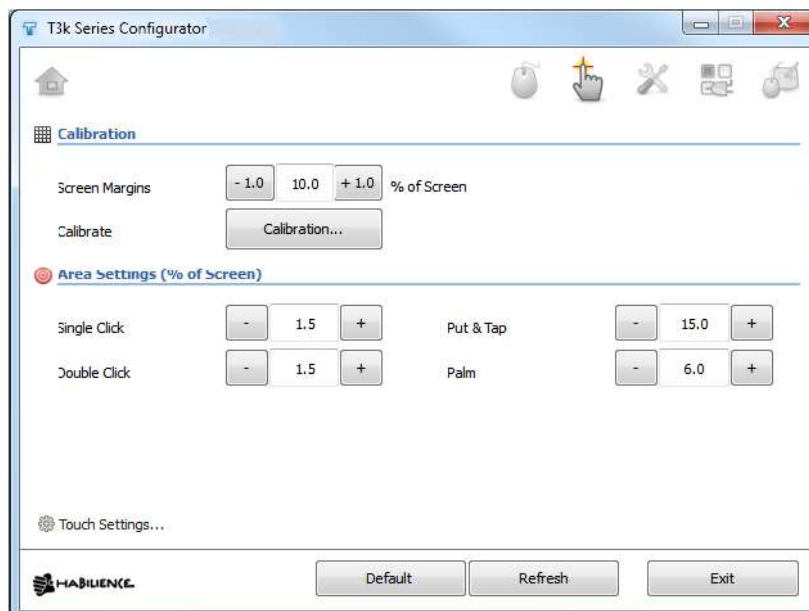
T3k Series Configurator

Calibration

Screen Margins
- 1.0
10.0
+ 1.0
% of Screen

Calibrate
Calibration...

Area Settings (% of Screen)

Single Click
-
1.5
+

Put & Tap
-
15.0
+

Double Click
-
1.5
+

Palm
-
6.0
+

Touch Settings...

HABILIENCE

Default
Refresh
Exit